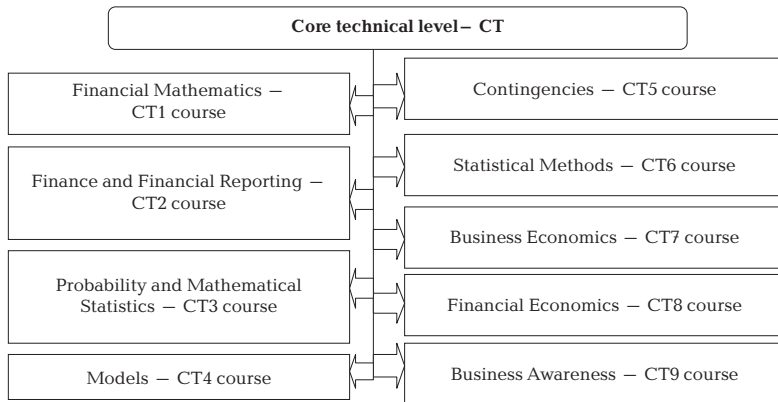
Core technical level – CT

Financial Mathematics – CT1 course

Finance and Financial Reporting – CT2 course

Probability and Mathematical Statistics – CT3 course

Models – CT4 course

Contingencies – CT5 course

Statistical Methods – CT6 course

Business Economics – CT7 course

Financial Economics – CT8 course

Business Awareness – CT9 course